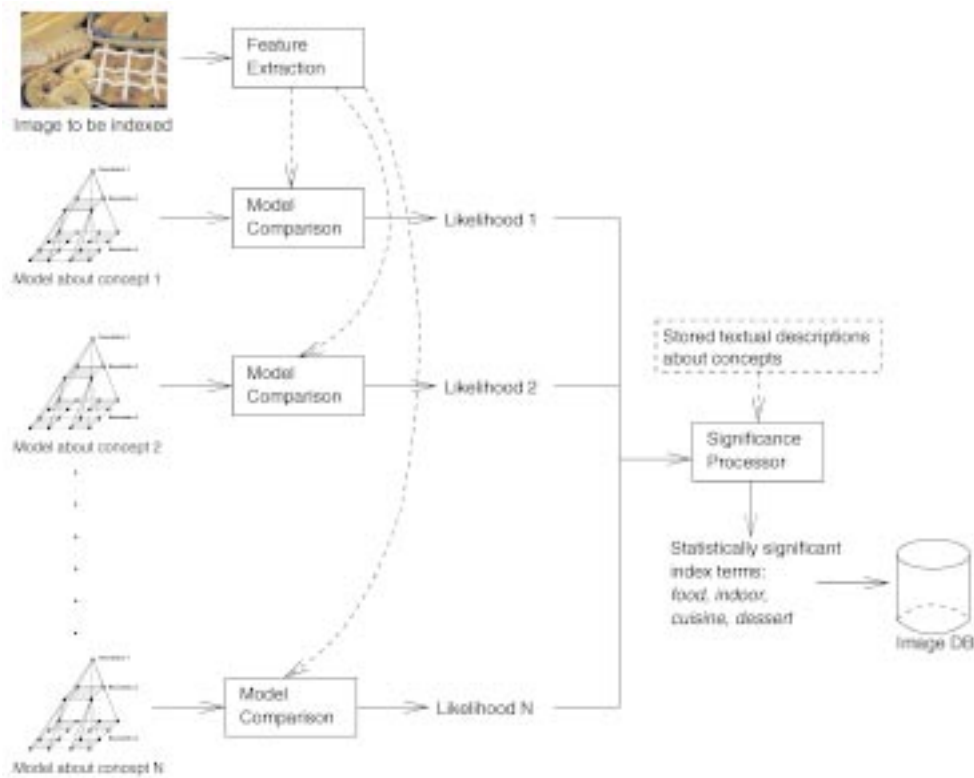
Image to be indexed

Feature Extraction

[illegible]
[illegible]
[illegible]

Model about concept 1

Model Comparison

Likelihood 1

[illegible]
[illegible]
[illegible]

Model about concept 2

Model Comparison

Likelihood 2

Stored textual descriptions about concepts

Significance Processor

Statistically significant index terms: *food, indoor, cuisine, dessert*

Image DB

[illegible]
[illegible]
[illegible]

Model about concept N

Model Comparison

Likelihood N